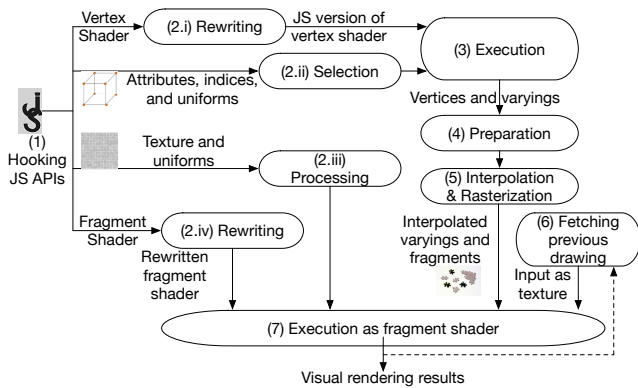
Vertex Shader

(2.i) Rewriting

JS version of vertex shader

(3) Execution

Attributes, indices, and uniforms

(2.ii) Selection

Vertices and varyings

(4) Preparation

(1) Hooking JS APIs

Texture and uniforms

(2.iii) Processing

(5) Interpolation & Rasterization

Fragment Shader

(2.iv) Rewriting

Rewritten fragment shader

Interpolated varyings and fragments

(6) Fetching previous drawing

Input as texture

(7) Execution as fragment shader

Visual rendering results